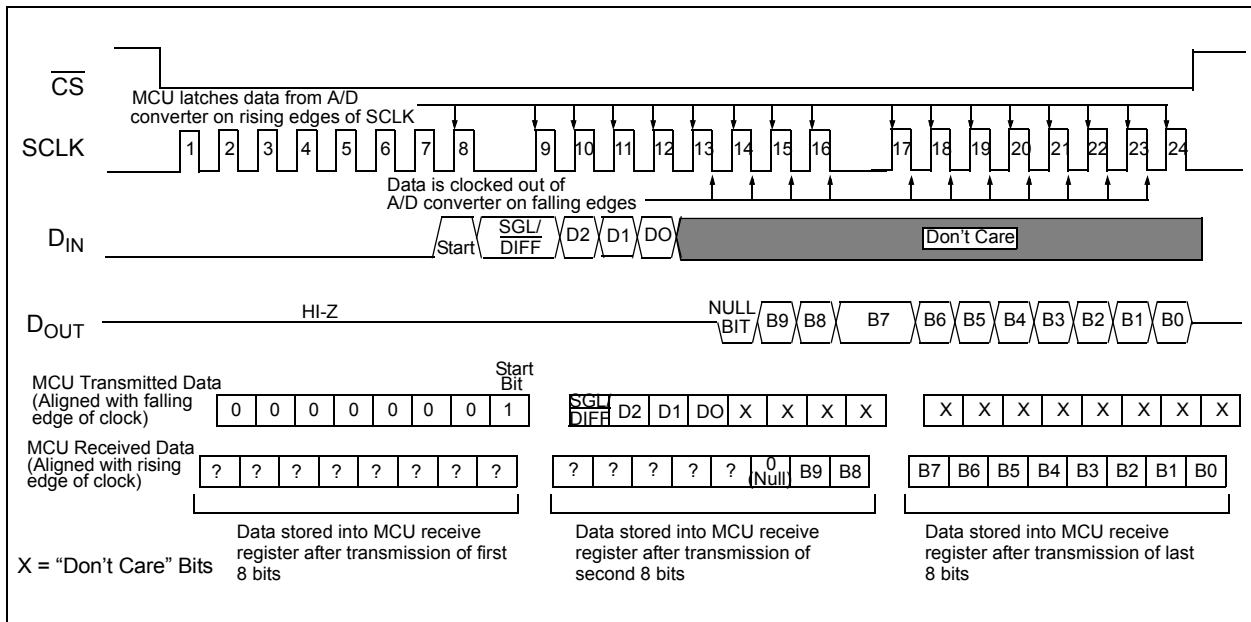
$\overline{CS}$

MCU latches data from A/D converter on rising edges of SCLK

SCLK 1 2 3 4 5 6 7 8 9 10 11 12 13 14 15 16 17 18 19 20 21 22 23 24

Data is clocked out of A/D converter on falling edges

$D_{IN}$ Start SGL/DIFF D2 D1 DO Don't Care

$D_{OUT}$ HI-Z NULL BIT B9 B8 B7 B6 B5 B4 B3 B2 B1 B0

MCU Transmitted Data (Aligned with falling edge of clock)

Start Bit

| 0 | 0 | 0 | 0 | 0 | 0 | 0 | 1 |
|---|---|---|---|---|---|---|---|

| SGL/DIFF | D2 | D1 | DO | X | X | X | X |
|---|---|---|---|---|---|---|---|

| X | X | X | X | X | X | X | X |
|---|---|---|---|---|---|---|---|

MCU Received Data (Aligned with rising edge of clock)

| ? | ? | ? | ? | ? | ? | ? | ? |
|---|---|---|---|---|---|---|---|

| ? | ? | ? | ? | ? | 0 (Null) | B9 | B8 |
|---|---|---|---|---|---|---|---|

| B7 | B6 | B5 | B4 | B3 | B2 | B1 | B0 |
|---|---|---|---|---|---|---|---|

X = "Don't Care" Bits

Data stored into MCU receive register after transmission of first 8 bits

Data stored into MCU receive register after transmission of second 8 bits

Data stored into MCU receive register after transmission of last 8 bits